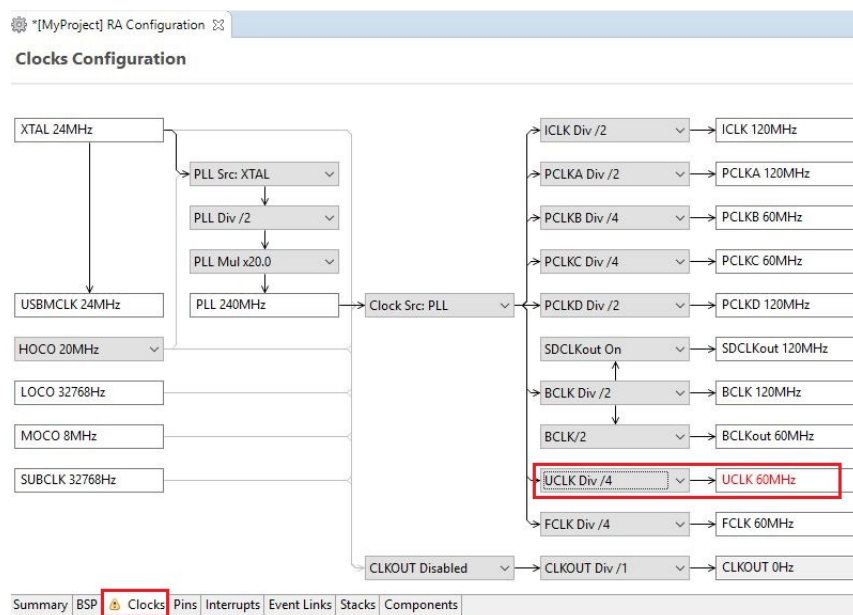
*[MyProject] RA Configuration ☒

Clocks Configuration

XTAL 24MHz

PLL Src: XTAL

PLL Div /2

PLL Mul x20.0

USBMCLK 24MHz

PLL 240MHz

Clock Src: PLL

HOCO 20MHz

LOCO 32768Hz

MOCO 8MHz

SUBCLK 32768Hz

ICLK Div /2

ICLK 120MHz

PCLKA Div /2

PCLKA 120MHz

PCLKB Div /4

PCLKB 60MHz

PCLKC Div /4

PCLKC 60MHz

PCLKD Div /2

PCLKD 120MHz

SDCLKout On

SDCLKout 120MHz

BCLK Div /2

BCLK 120MHz

BCLK/2

BCLKout 60MHz

UCLK Div /4

UCLK 60MHz

FCLK Div /4

FCLK 60MHz

CLKOUT Disabled

CLKOUT Div /1

CLKOUT 0Hz

Summary | BSP | Clocks | Pins | Interrupts | Event Links | Stacks | Components